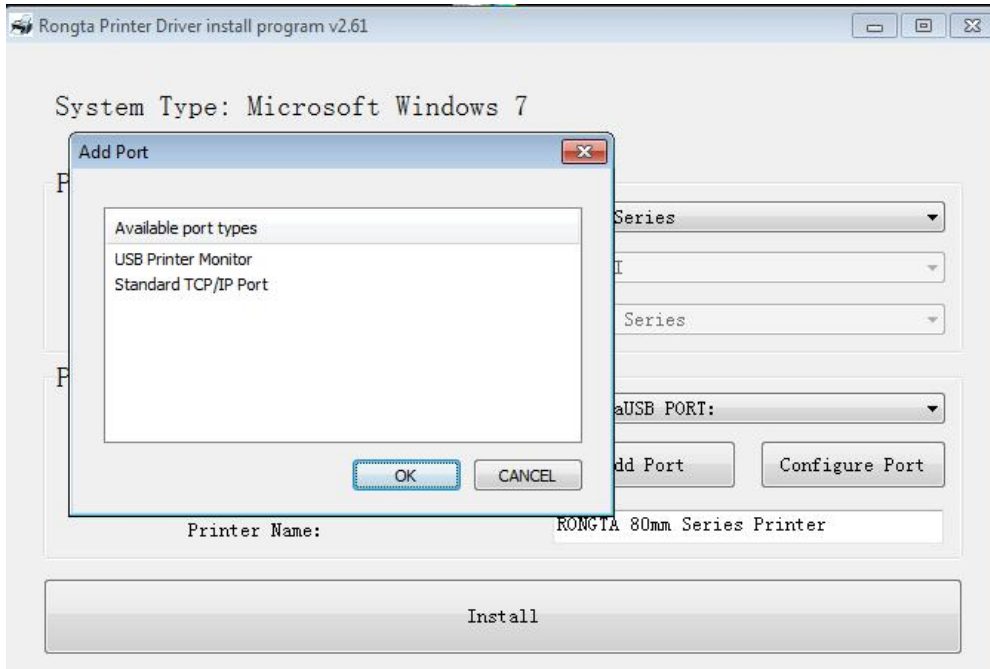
Rongta Printer Driver install program v2.61

System Type: Microsoft Windows 7

Add Port

Available port types
USB Printer Monitor
Standard TCP/IP Port

OK
CANCEL

P
Series
I
Series

P
aUSB PORT:
dd Port
Configure Port

Printer Name:
RONGTA 80mm Series Printer

Install